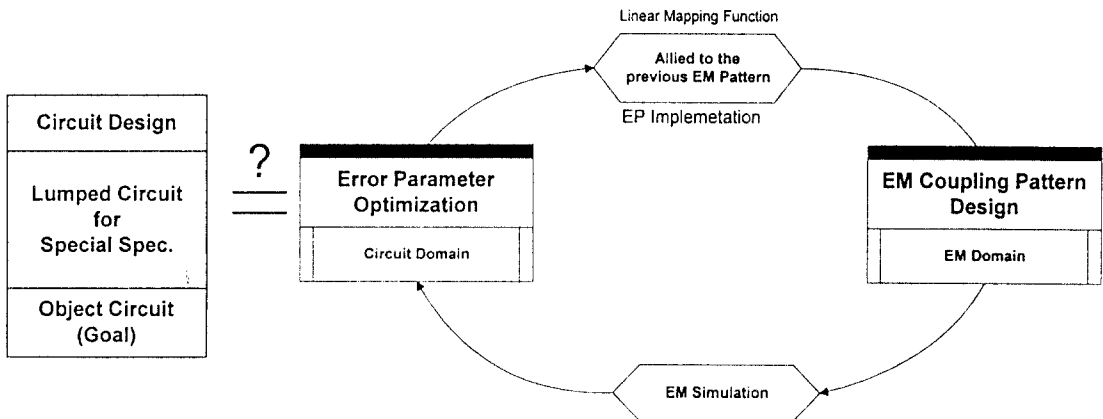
Circuit Design

Lumped Circuit for Special Spec.

Object Circuit (Goal)

?

Linear Mapping Function

Allied to the previous EM Pattern

EP Implemetation

Error Parameter Optimization

Circuit Domain

EM Coupling Pattern Design

EM Domain

EM Simulation